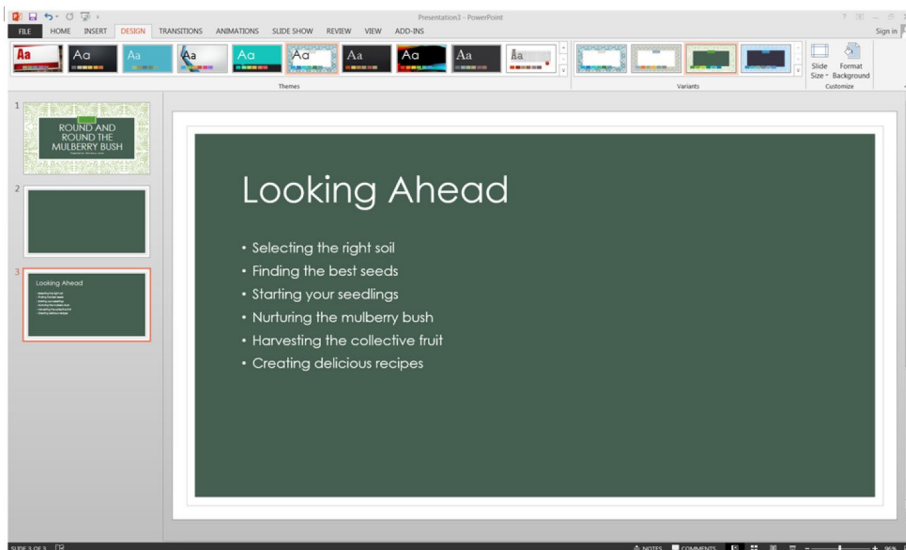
Presentation3 - PowerPoint

? Sign in

FILE HOME INSERT DESIGN TRANSITIONS ANIMATIONS SLIDE SHOW REVIEW VIEW ADD-INS

Aa Aa Aa Aa Aa Aa Aa Aa Aa Aa

Themes

Variants

Slide Size Format Background

Customize

1

ROUND AND ROUND THE MULBERRY BUSH

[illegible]

2

3

Looking Ahead

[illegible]

Looking Ahead

• Selecting the right soil
• Finding the best seeds
• Starting your seedlings
• Nurturing the mulberry bush
• Harvesting the collective fruit
• Creating delicious recipes

SLIDE 3 OF 3

NOTES COMMENTS

96%